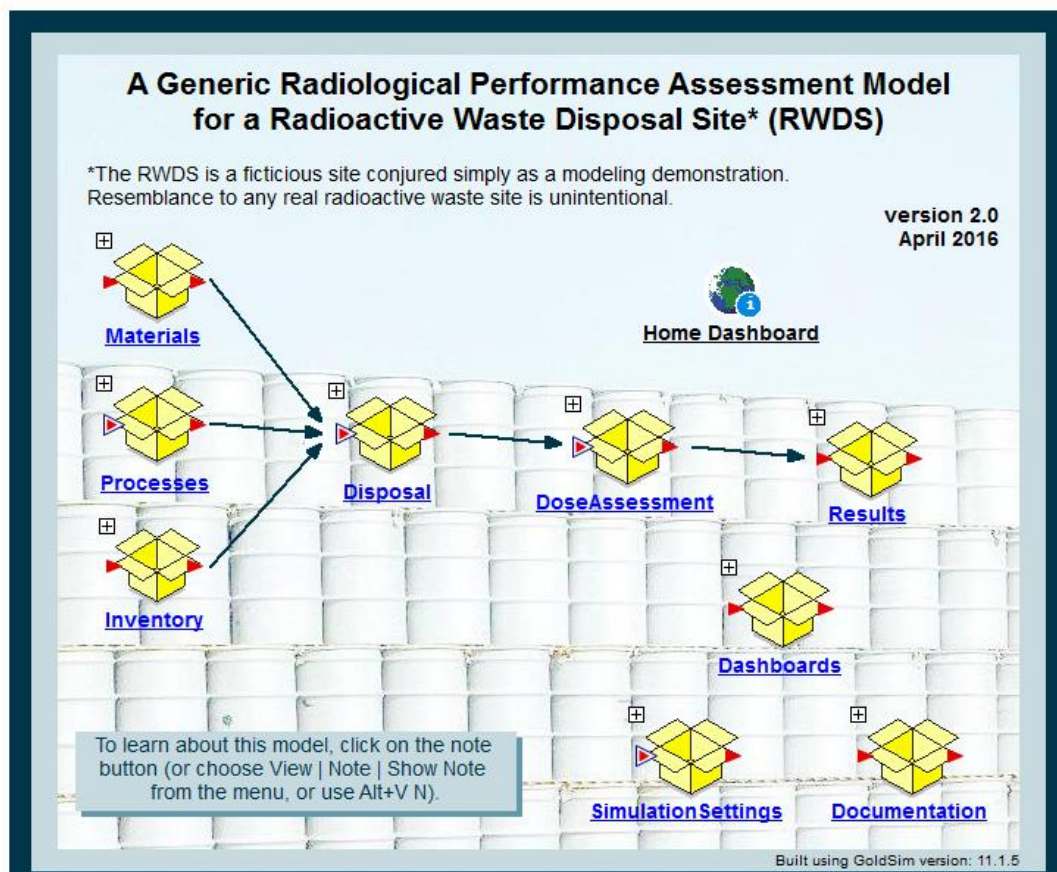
A Generic Radiological Performance Assessment Model for a Radioactive Waste Disposal Site* (RWDS)

*The RWDS is a ficticious site conjured simply as a modeling demonstration. Resemblance to any real radioactive waste site is unintentional.

version 2.0
April 2016

Home Dashboard

Materials

Processes

Disposal

DoseAssessment

Results

Inventory

Dashboards

To learn about this model, click on the note button (or choose View | Note | Show Note from the menu, or use Alt+V N).

SimulationSettings

Documentation

Built using GoldSim version: 11.1.5